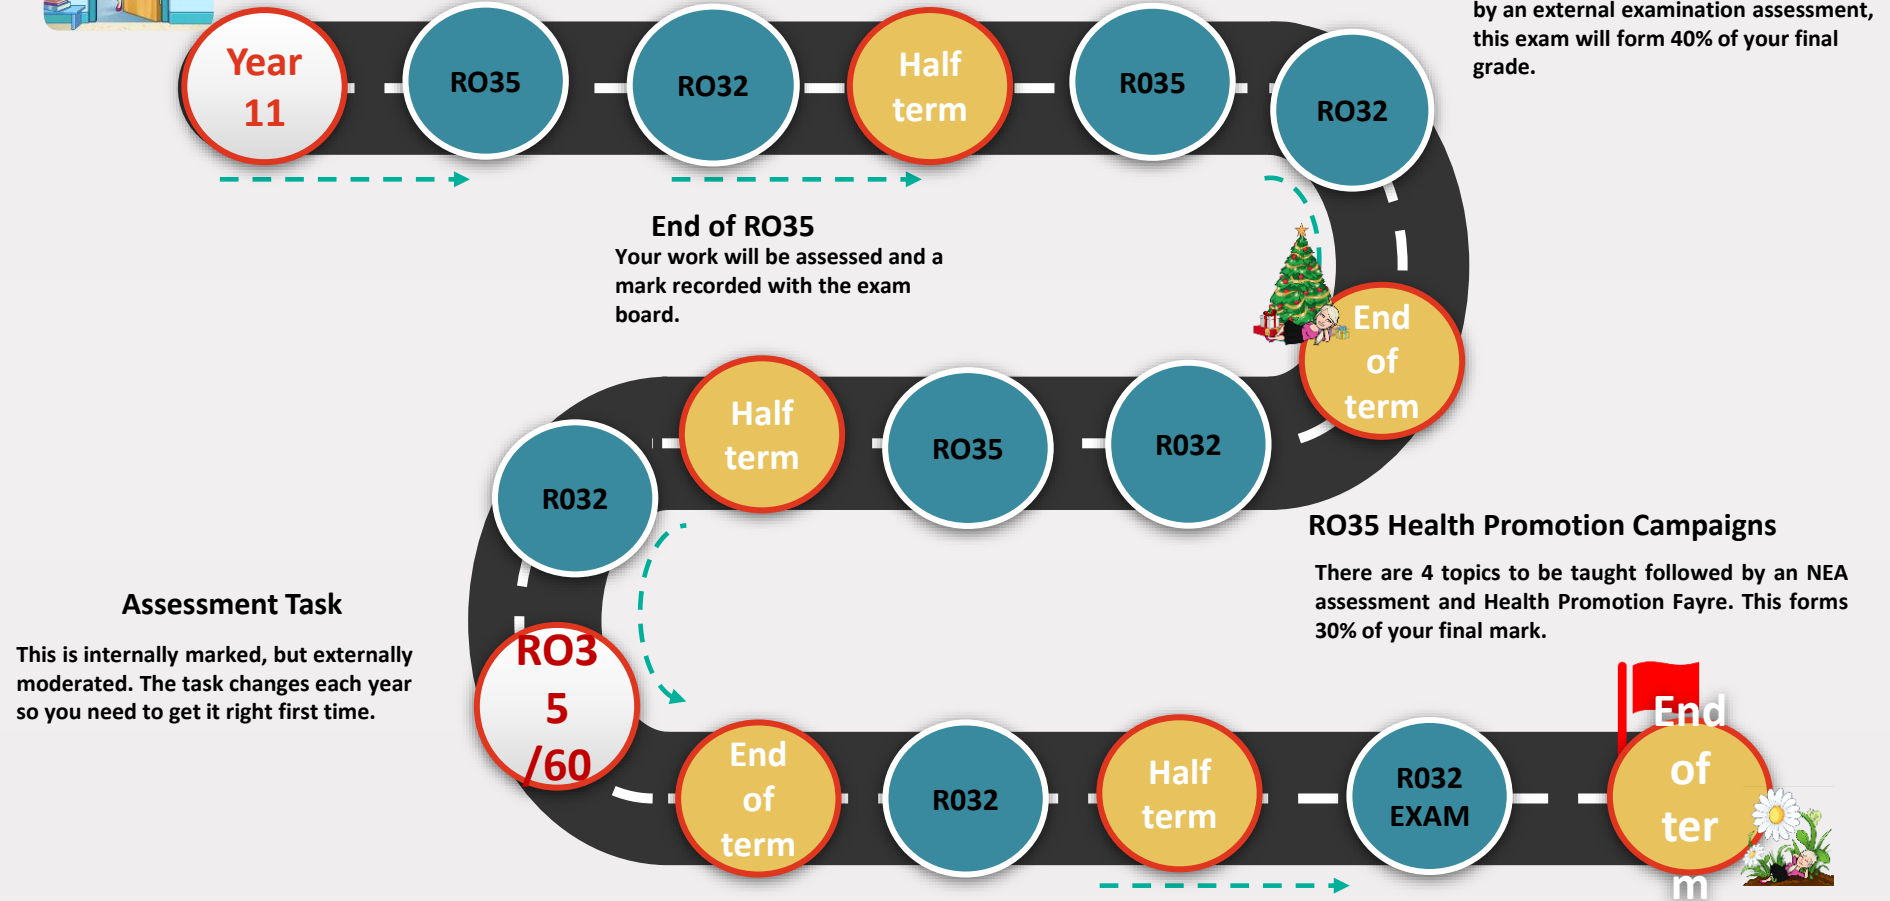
Year 11

RO35

RO32

Half term

R035

RO32

by an external examination assessment, this exam will form 40% of your final grade.

End of RO35
Your work will be assessed and a mark recorded with the exam board.

End of term

Half term

RO35

R032

R032

RO35 Health Promotion Campaigns

There are 4 topics to be taught followed by an NEA assessment and Health Promotion Fayre. This forms 30% of your final mark.

Assessment Task

This is internally marked, but externally moderated. The task changes each year so you need to get it right first time.

RO35 /60

End of term

R032

Half term

R032 EXAM

End of ter m